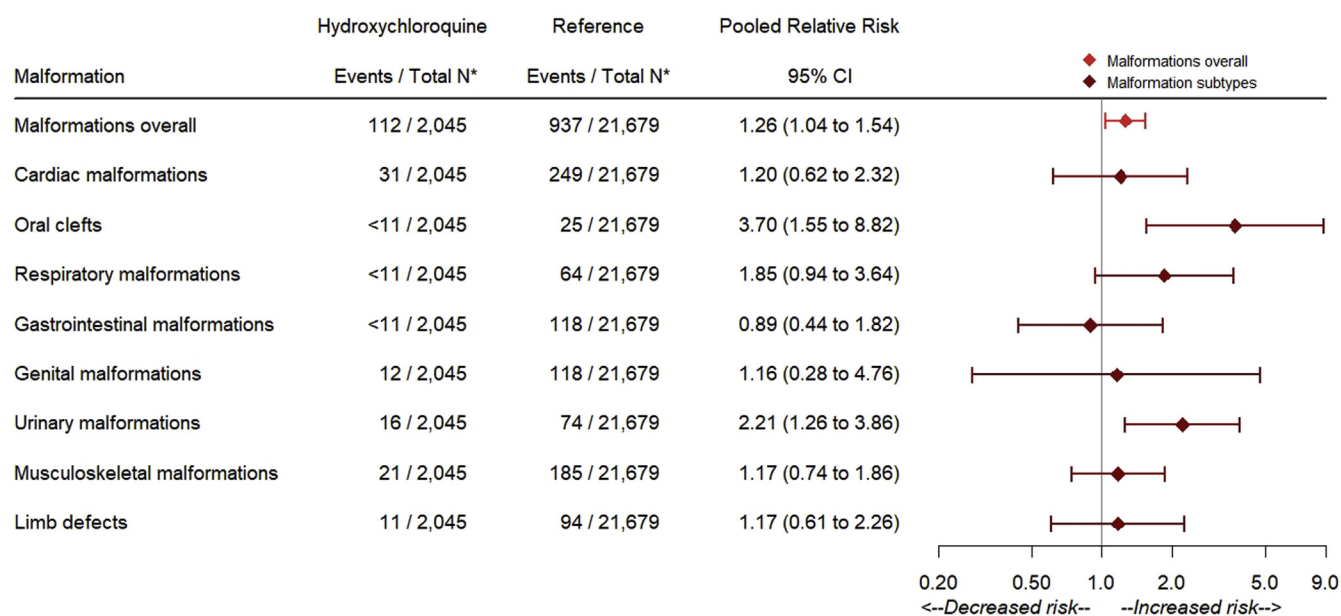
| Malformation | Hydroxychloroquine Events / Total N* | Reference Events / Total N* | Pooled Relative Risk 95% CI |
|---|---|---|---|
| Malformations overall | 112 / 2,045 | 937 / 21,679 | 1.26 (1.04 to 1.54) |
| Cardiac malformations | 31 / 2,045 | 249 / 21,679 | 1.20 (0.62 to 2.32) |
| Oral clefts | <11 / 2,045 | 25 / 21,679 | 3.70 (1.55 to 8.82) |
| Respiratory malformations | <11 / 2,045 | 64 / 21,679 | 1.85 (0.94 to 3.64) |
| Gastrointestinal malformations | <11 / 2,045 | 118 / 21,679 | 0.89 (0.44 to 1.82) |
| Genital malformations | 12 / 2,045 | 118 / 21,679 | 1.16 (0.28 to 4.76) |
| Urinary malformations | 16 / 2,045 | 74 / 21,679 | 2.21 (1.26 to 3.86) |
| Musculoskeletal malformations | 21 / 2,045 | 185 / 21,679 | 1.17 (0.74 to 1.86) |
| Limb defects | 11 / 2,045 | 94 / 21,679 | 1.17 (0.61 to 2.26) |

Malformations overall
Malformation subtypes

0.20 0.50 1.0 2.0 5.0 9.0
<--Decreased risk-- --Increased risk-->